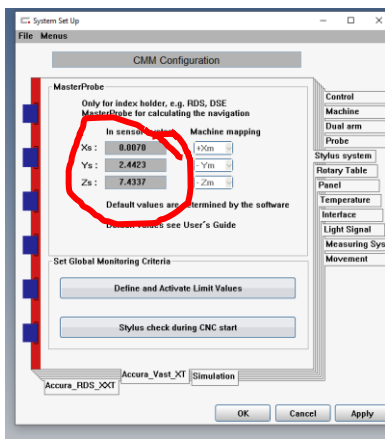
System Set Up
File Menus

CMM Configuration

MasterProbe

Only for index holder, e.g. RDS, DSE
MasterProbe for calculating the navigation

In sensor system | Machine mapping
Xs : 0.0070 +Xm
Ys : 2.4423 -Ym
Zs : 7.4337 -Zm

Default values are determined by the software
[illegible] values see User's Guide

Set Global Monitoring Criteria

Define and Activate Limit Values

Stylus check during CNC start

Control
Machine
Dual arm
Probe
Stylus system
Rotary Table
Panel
Temperature
Interface
Light Signal
Measuring Sys
Movement

Accura_RDS_XXT
Accura_Vast_XT
Simulation

OK
Cancel
Apply